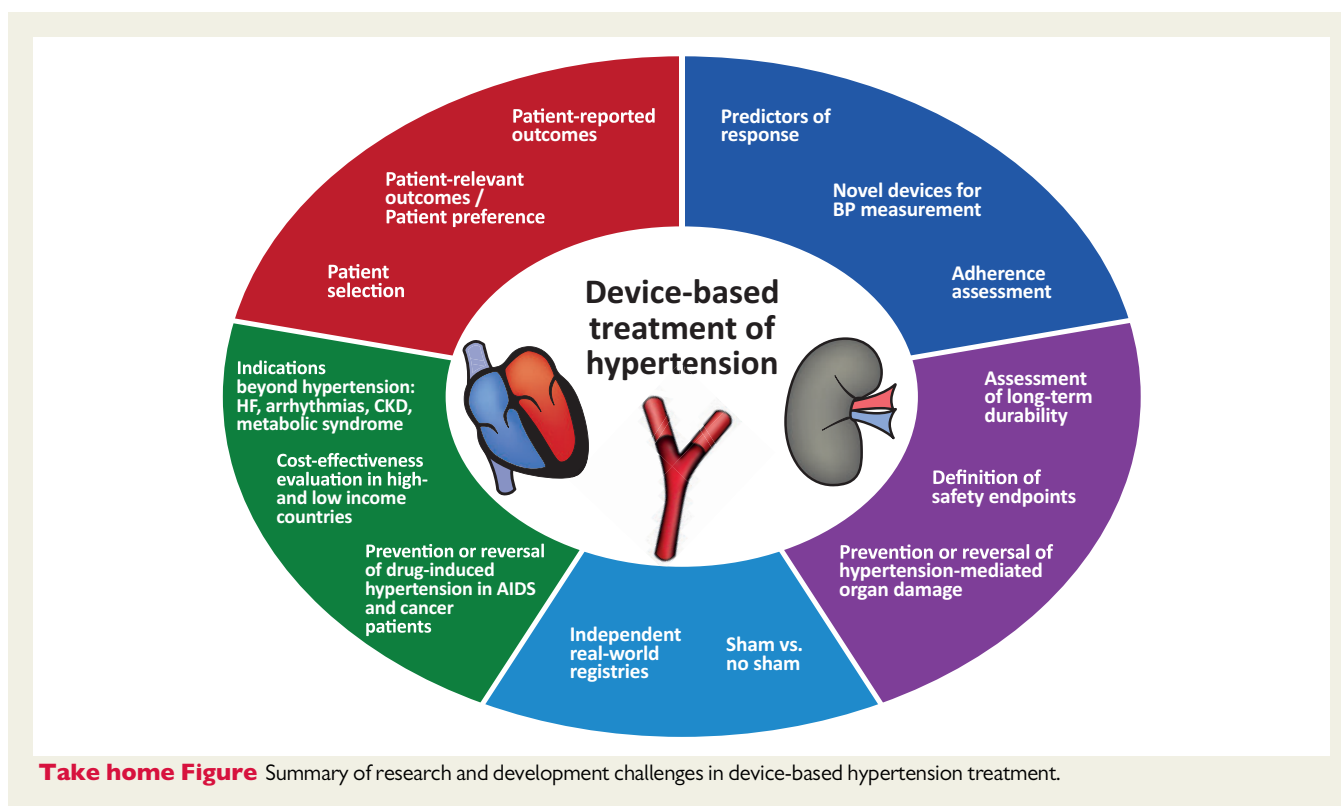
Device-based treatment of hypertension

Patient-reported outcomes

Patient-relevant outcomes / Patient preference

Patient selection

Predictors of response

Novel devices for BP measurement

Adherence assessment

Assessment of long-term durability

Definition of safety endpoints

Prevention or reversal of hypertension-mediated organ damage

Independent real-world registries

Sham vs. no sham

Prevention or reversal of drug-induced hypertension in AIDS and cancer patients

Cost-effectiveness evaluation in high- and low income countries

Indications beyond hypertension: HF, arrhythmias, CKD, metabolic syndrome

Take home Figure Summary of research and development challenges in device-based hypertension treatment.